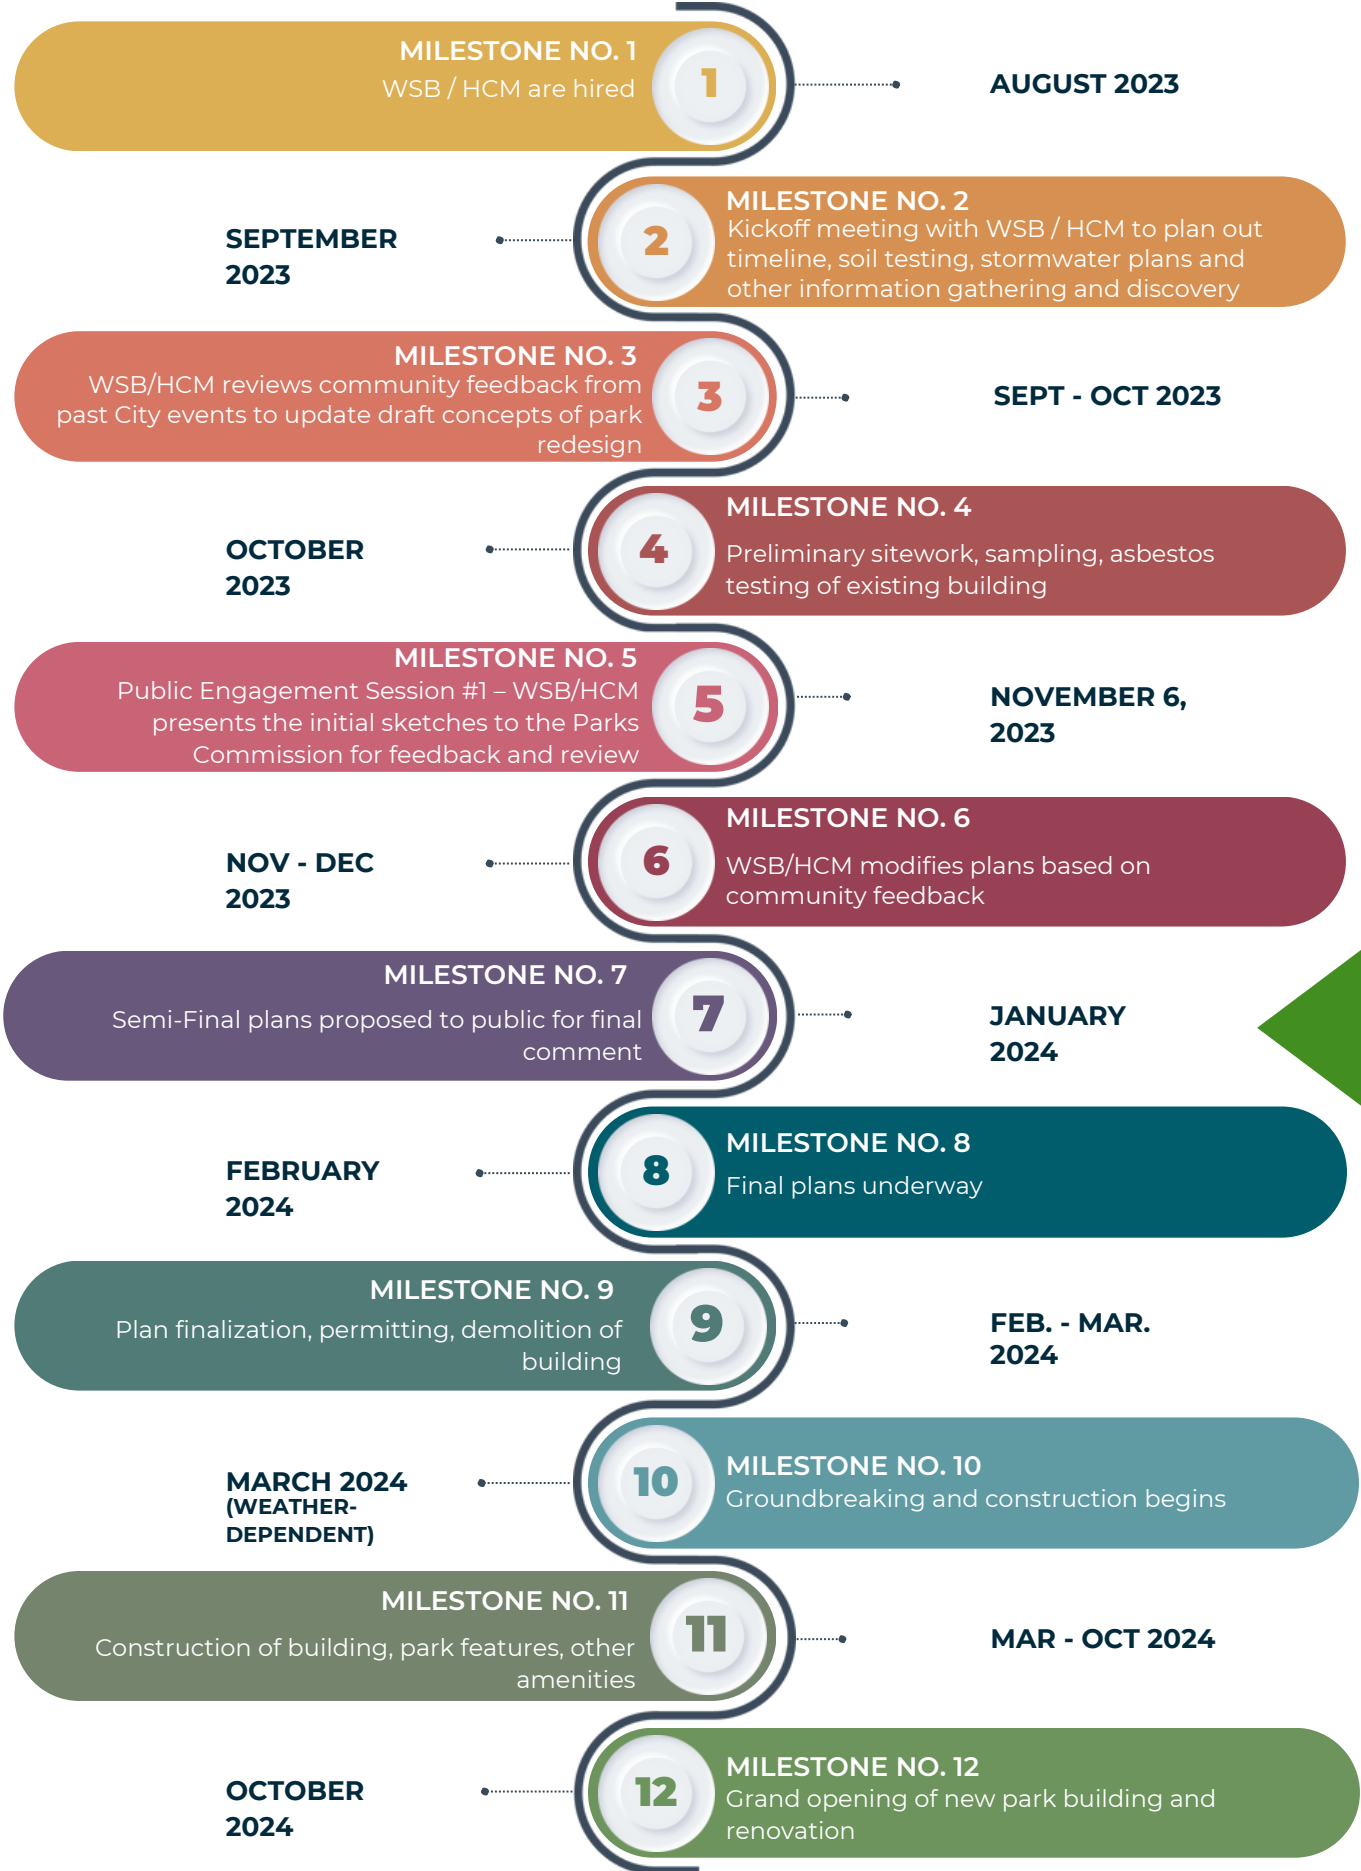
MILESTONE NO. 1
WSB / HCM are hired

1

AUGUST 2023

SEPTEMBER 2023

2

MILESTONE NO. 2
Kickoff meeting with WSB / HCM to plan out timeline, soil testing, stormwater plans and other information gathering and discovery

MILESTONE NO. 3
WSB/HCM reviews community feedback from past City events to update draft concepts of park redesign

3

SEPT - OCT 2023

OCTOBER 2023

4

MILESTONE NO. 4
Preliminary sitework, sampling, asbestos testing of existing building

MILESTONE NO. 5
Public Engagement Session #1 – WSB/HCM presents the initial sketches to the Parks Commission for feedback and review

5

NOVEMBER 6, 2023

NOV - DEC 2023

6

MILESTONE NO. 6
WSB/HCM modifies plans based on community feedback

MILESTONE NO. 7
Semi-Final plans proposed to public for final comment

7

JANUARY 2024

FEBRUARY 2024

8

MILESTONE NO. 8
Final plans underway

MILESTONE NO. 9
Plan finalization, permitting, demolition of building

9

FEB. - MAR. 2024

MARCH 2024 (WEATHER-DEPENDENT)

10

MILESTONE NO. 10
Groundbreaking and construction begins

MILESTONE NO. 11
Construction of building, park features, other amenities

11

MAR - OCT 2024

OCTOBER 2024

12

MILESTONE NO. 12
Grand opening of new park building and renovation